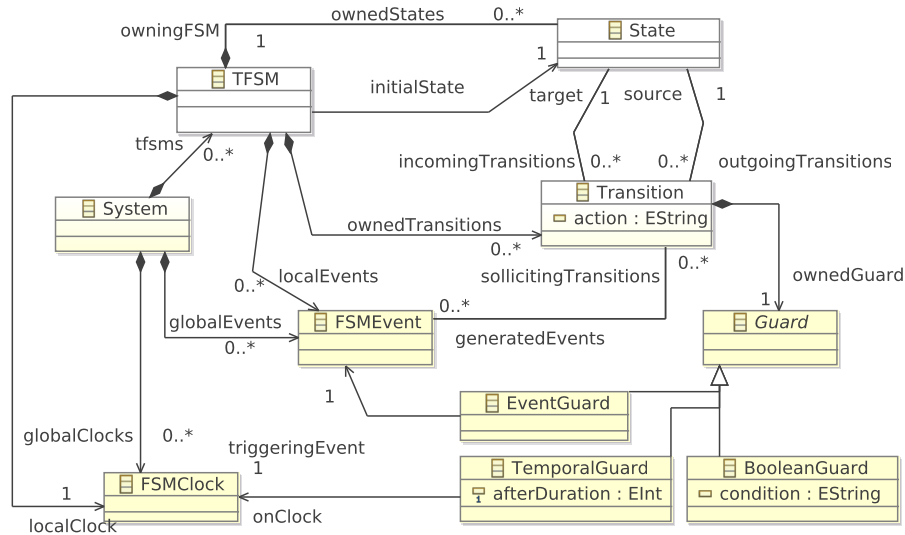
owningFSM
1
ownedStates
0..*
State
1
TFSM
initialState
target
1
source
1
tfsms
0..*
incomingTransitions
0..*
0..*
outgoingTransitions
System
Transition
action : EString
ownedTransitions
0..*
localEvents
0..*
sollicitingTransitions
0..*
ownedGuard
1
globalEvents
0..*
FSMEvent
0..*
generatedEvents
Guard
1
EventGuard
globalClocks
0..*
triggeringEvent
1
TemporalGuard
afterDuration : EInt
BooleanGuard
condition : EString
1
FSMClock
onClock
localClock